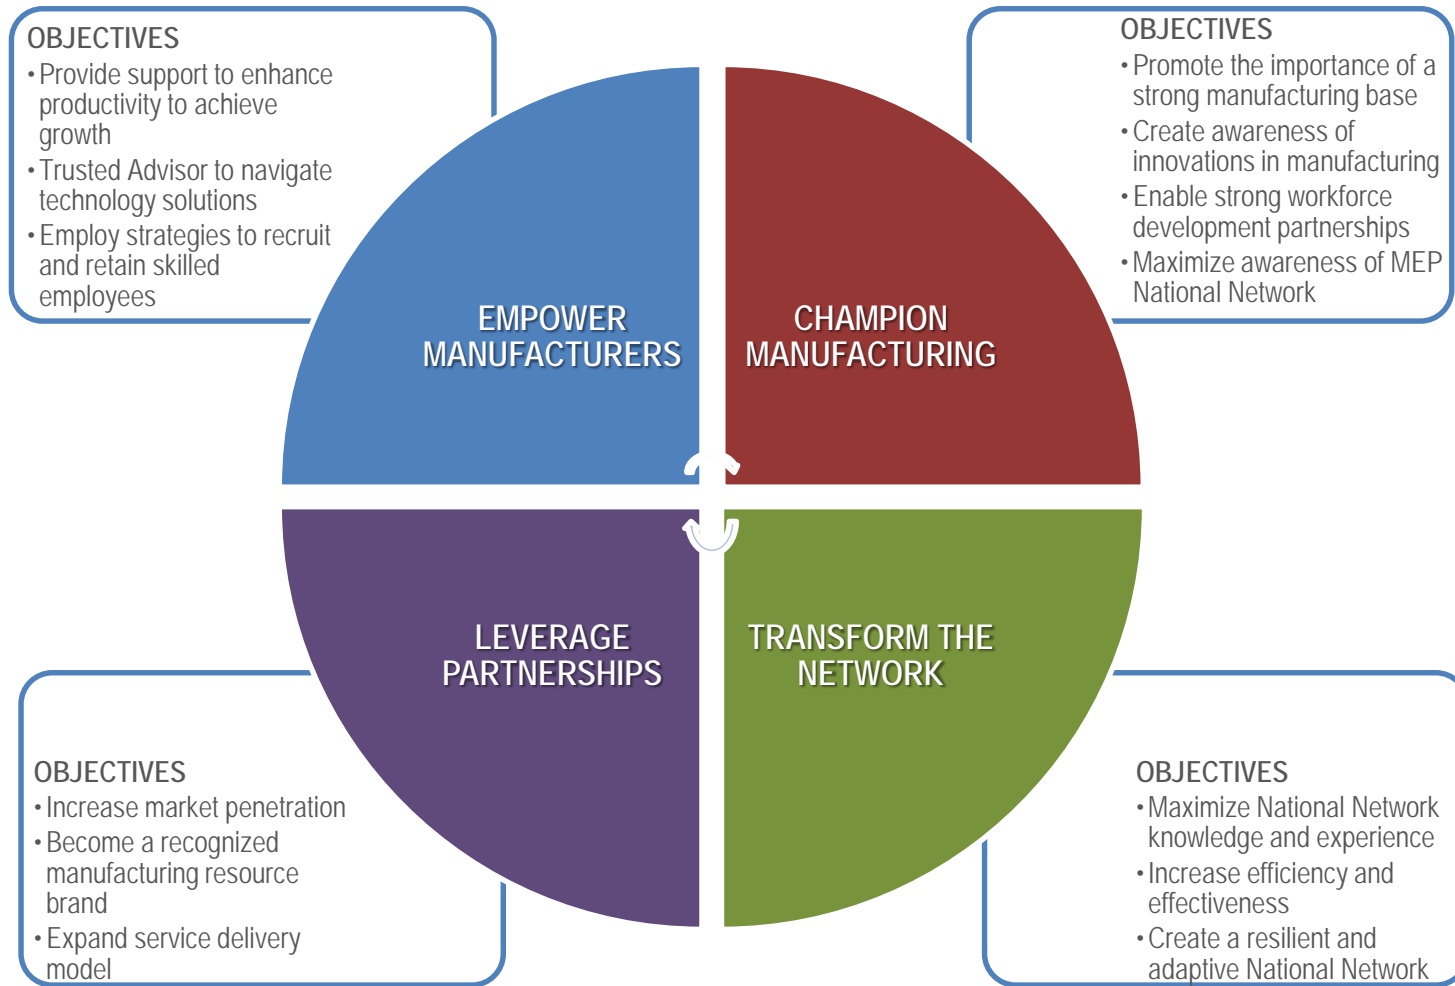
OBJECTIVES
• Provide support to enhance productivity to achieve growth
• Trusted Advisor to navigate technology solutions
• Employ strategies to recruit and retain skilled employees

OBJECTIVES
• Promote the importance of a strong manufacturing base
• Create awareness of innovations in manufacturing
• Enable strong workforce development partnerships
• Maximize awareness of MEP National Network

EMPOWER MANUFACTURERS

CHAMPION MANUFACTURING

LEVERAGE PARTNERSHIPS

TRANSFORM THE NETWORK

OBJECTIVES
• Increase market penetration
• Become a recognized manufacturing resource brand
• Expand service delivery model

OBJECTIVES
• Maximize National Network knowledge and experience
• Increase efficiency and effectiveness
• Create a resilient and adaptive National Network